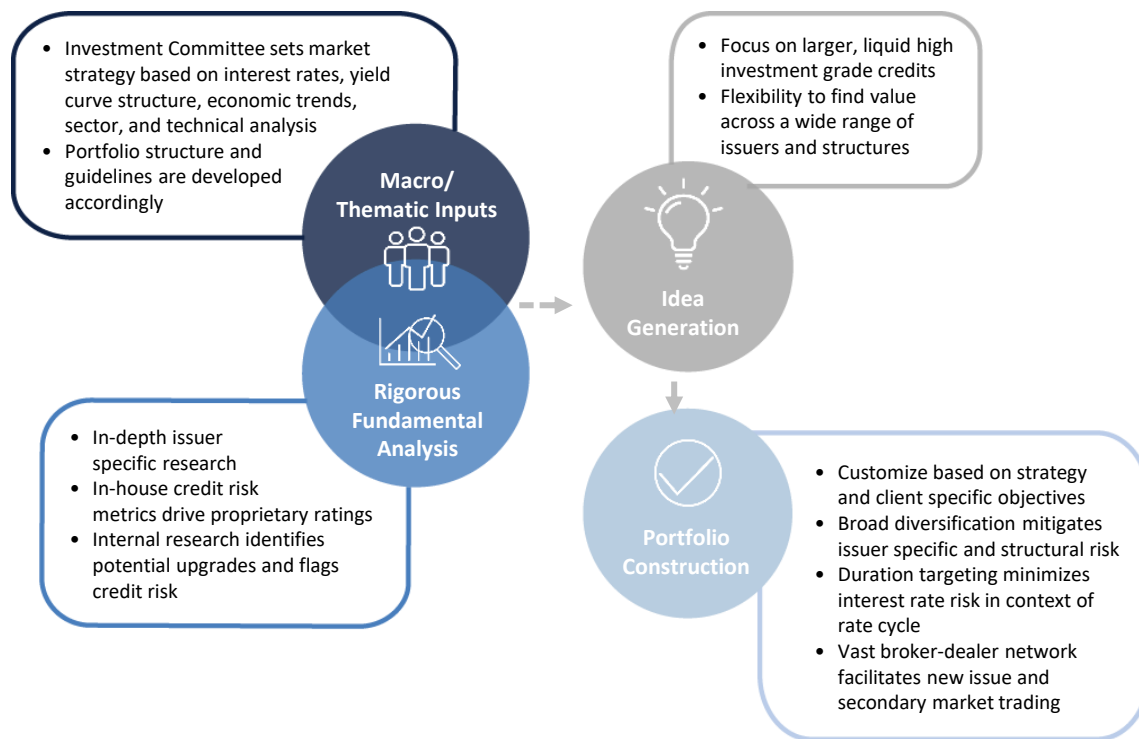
• Investment Committee sets market strategy based on interest rates, yield curve structure, economic trends, sector, and technical analysis
• Portfolio structure and guidelines are developed accordingly

Macro/ Thematic Inputs

Rigorous Fundamental Analysis

• In-depth issuer specific research
• In-house credit risk metrics drive proprietary ratings
• Internal research identifies potential upgrades and flags credit risk

• Focus on larger, liquid high investment grade credits
• Flexibility to find value across a wide range of issuers and structures

Idea Generation

Portfolio Construction

• Customize based on strategy and client specific objectives
• Broad diversification mitigates issuer specific and structural risk
• Duration targeting minimizes interest rate risk in context of rate cycle
• Vast broker-dealer network facilitates new issue and secondary market trading